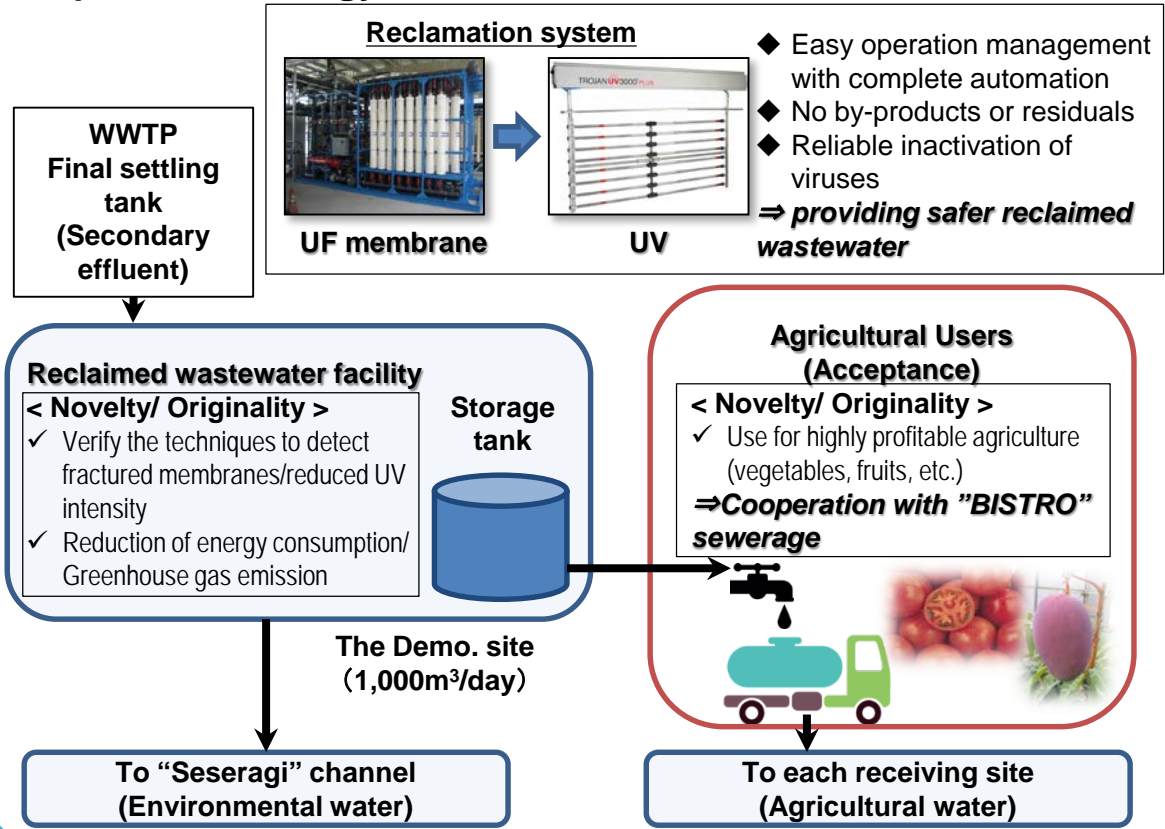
Reclamation system

TROJAN UV3000 PLUS

UF membrane

UV

◆ Easy operation management with complete automation
◆ No by-products or residuals
◆ Reliable inactivation of viruses
⇒ providing safer reclaimed wastewater

WWTP
Final settling tank
(Secondary effluent)

Reclaimed wastewater facility

< Novelty/ Originality >
✓ Verify the techniques to detect fractured membranes/reduced UV intensity
✓ Reduction of energy consumption/ Greenhouse gas emission

Storage tank

The Demo. site
（1,000m³/day）

Agricultural Users
(Acceptance)

< Novelty/ Originality >
✓ Use for highly profitable agriculture (vegetables, fruits, etc.)
⇒Cooperation with "BISTRO" sewerage

To "Seseragi" channel
(Environmental water)

To each receiving site
(Agricultural water)